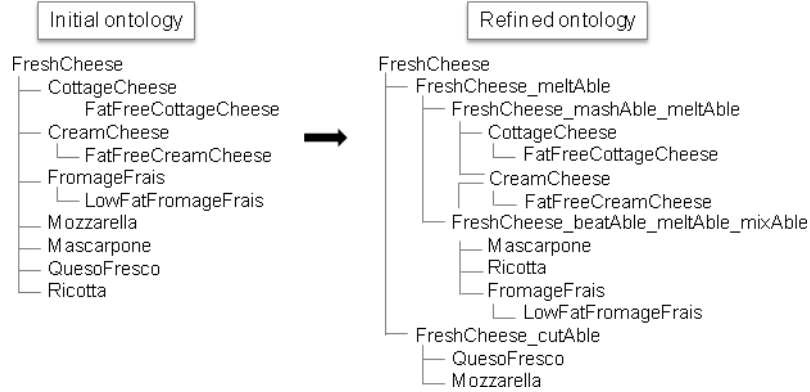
Initial ontology

FreshCheese
CottageCheese
FatFreeCottageCheese
CreamCheese
FatFreeCreamCheese
FromageFrais
LowFatFromageFrais
Mozzarella
Mascarpone
QuesoFresco
Ricotta

Refined ontology

FreshCheese
FreshCheese_meltAble
FreshCheese_mashAble_meltAble
CottageCheese
FatFreeCottageCheese
CreamCheese
FatFreeCreamCheese
FreshCheese_beatAble_meltAble_mixAble
Mascarpone
Ricotta
FromageFrais
LowFatFromageFrais
FreshCheese_cutAble
QuesoFresco
Mozzarella